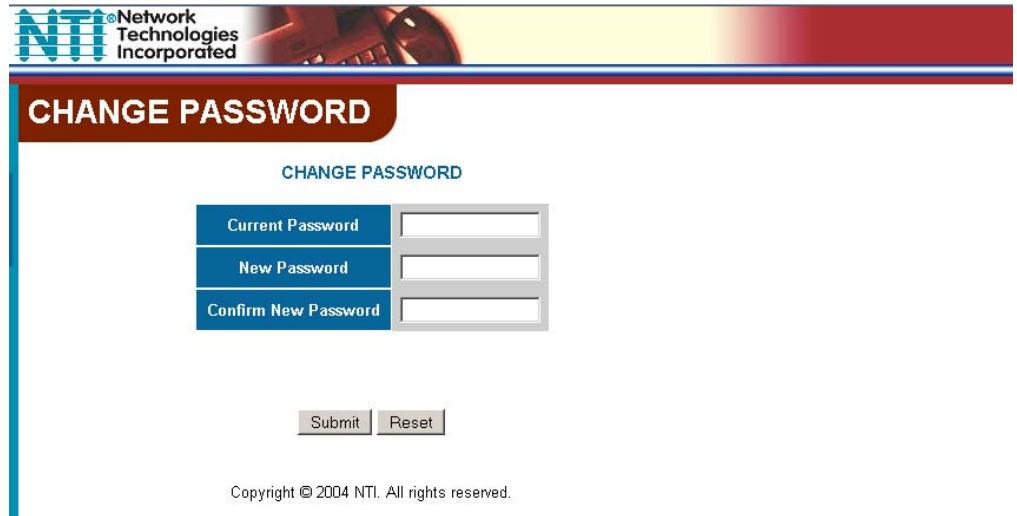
NTI ®Network Technologies Incorporated

CHANGE PASSWORD

CHANGE PASSWORD

| Current Password | |
|---|---|
| New Password | |
| Confirm New Password | |

Submit Reset

Copyright © 2004 NTI. All rights reserved.